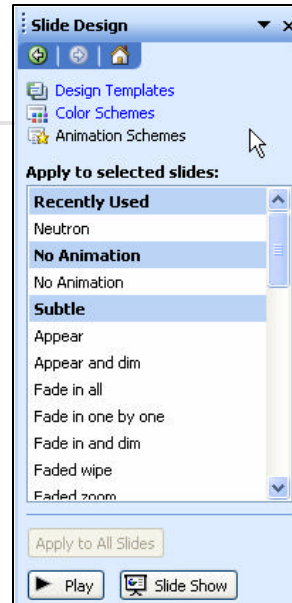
Slide Design

Design Templates
Color Schemes
Animation Schemes

Apply to selected slides:

Recently Used
Neutron
No Animation
No Animation
Subtle
Appear
Appear and dim
Fade in all
Fade in one by one
Fade in and dim
Faded wipe
Faded zoom

Apply to All Slides

Play
Slide Show